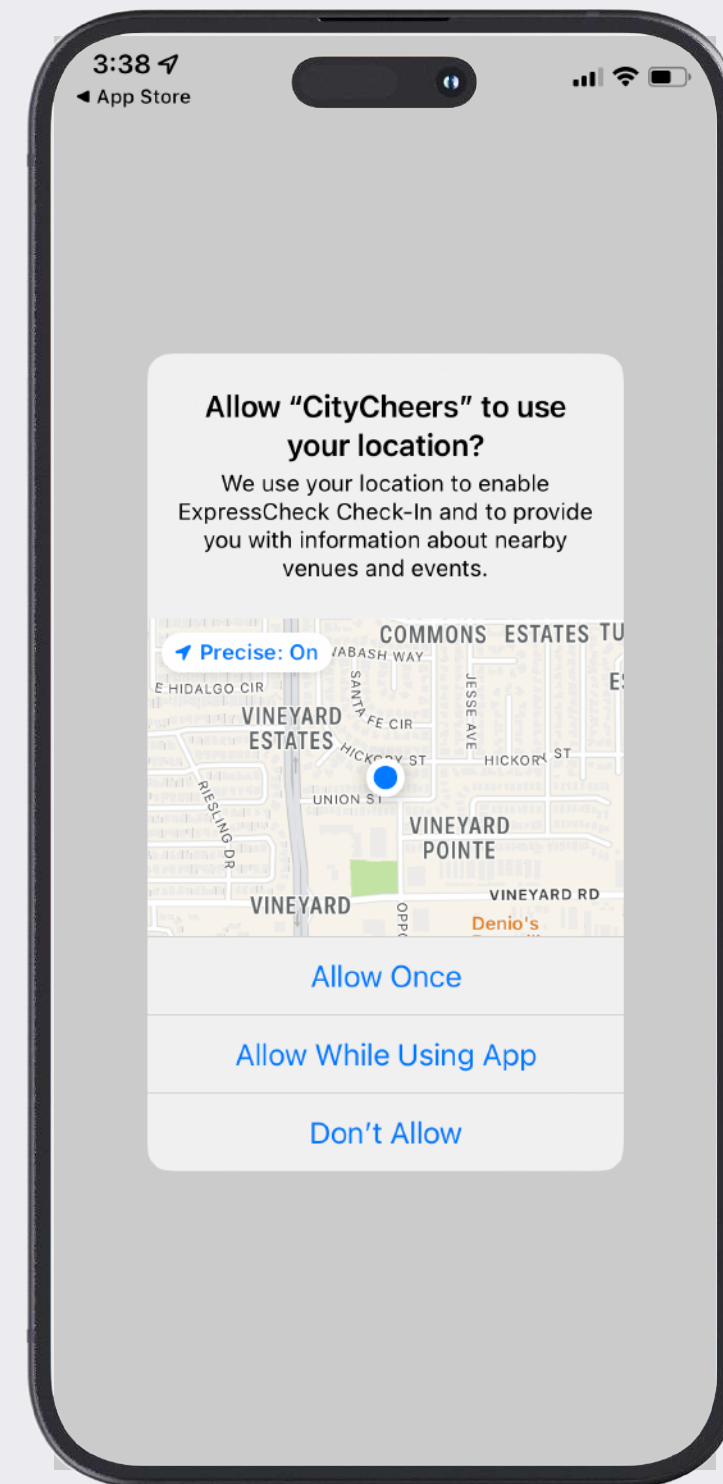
3:38
◀ App Store

Allow “CityCheers” to use your location?
We use your location to enable ExpressCheck Check-In and to provide you with information about nearby venues and events.

Precise: On
WABASH WAY
COMMONS ESTATES
E HIDALGO CIR
SANTA FE CIR
JESSE AVE
VINEYARD ESTATES
HICKORY ST
HICKORY ST
UNION ST
RIESLING DR
VINEYARD POINTE
VINEYARD RD
VINEYARD
Denio's

Allow Once
Allow While Using App
Don’t Allow